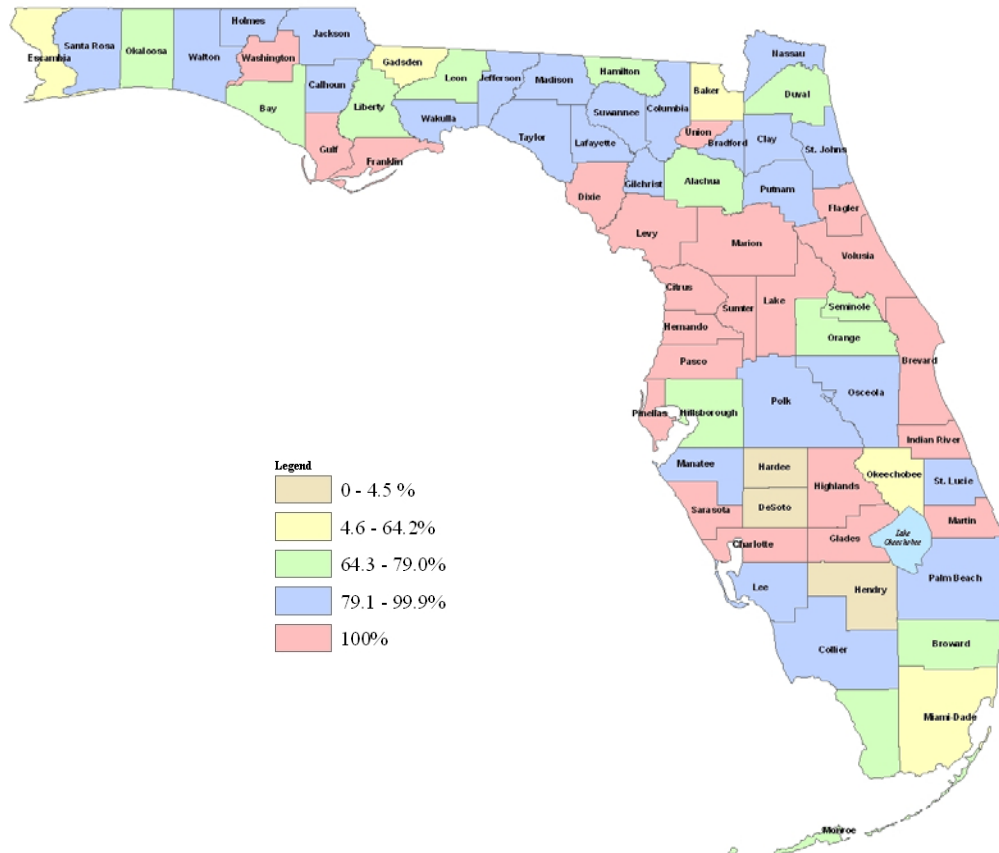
Escambia
Santa Rosa
Okaloosa
Walton
Holmes
Washington
Jackson
Calhoun
Bay
Gulf
Gadsden
Liberty
Franklin
Leon
Wakulla
Jefferson
Madison
Taylor
Hamilton
Suwannee
Lafayette
Columbia
Baker
Nassau
Duval
Union
Bradford
Clay
St. Johns
Gilchrist
Alachua
Putnam
Dixie
Levy
Marion
Flagler
Volusia
Citrus
Sumter
Lake
Seminole
Orange
Hernando
Pasco
Brevard
Pinellas
Hillsborough
Polk
Osceola
Indian River
Manatee
Hardee
Okeechobee
St. Lucie
Highlands
Sarasota
DeSoto
Martin
Charlotte
Glades
Lake Okeechobee
Lee
Hendry
Palm Beach
Collier
Broward
Miami-Dade
Monroe

Legend
0 - 4.5 %
4.6 - 64.2%
64.3 - 79.0%
79.1 - 99.9%
100%